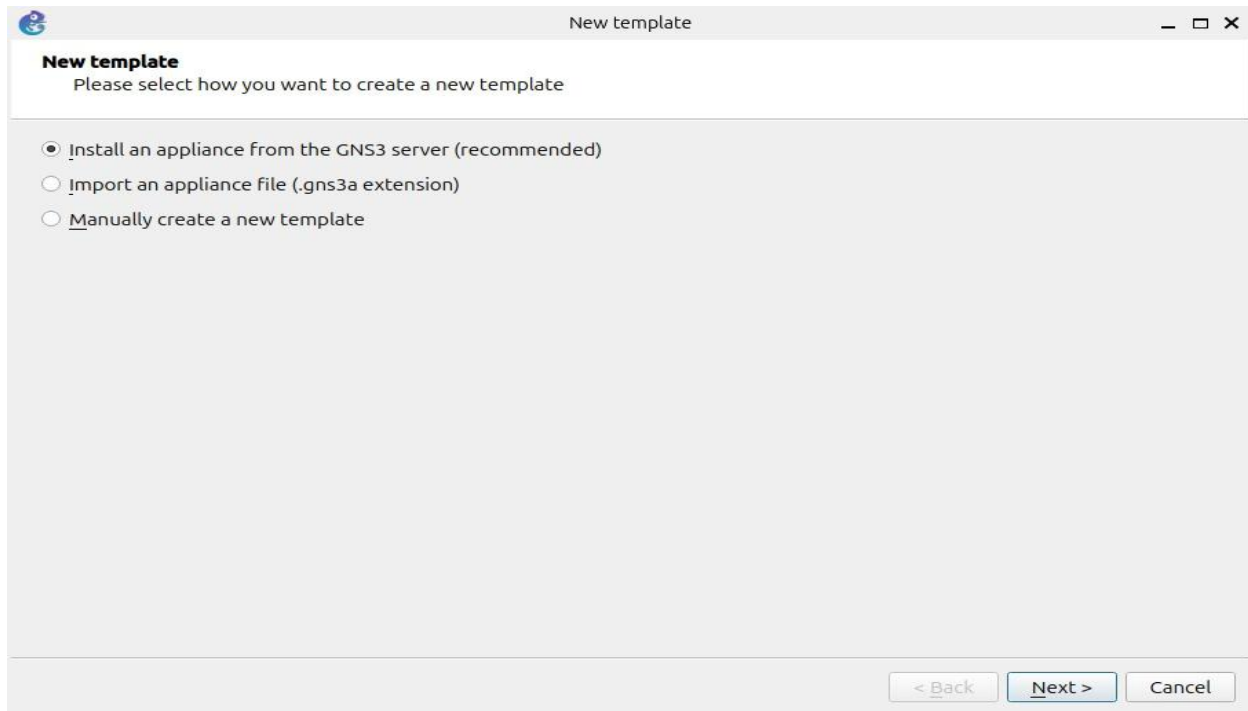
New template

New template
Please select how you want to create a new template

Install an appliance from the GNS3 server (recommended)
Import an appliance file (.gns3a extension)
Manually create a new template

< Back
Next >
Cancel